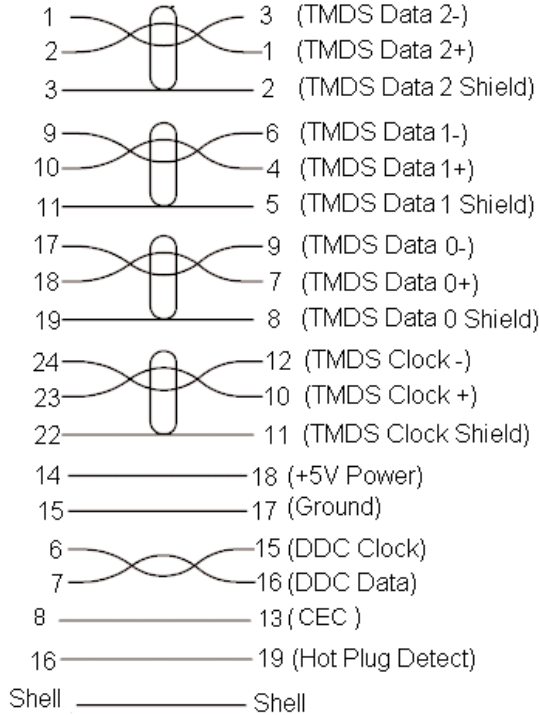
1 — 3 (TMDS Data 2-)
2 — 1 (TMDS Data 2+)
3 — 2 (TMDS Data 2 Shield)
9 — 6 (TMDS Data 1-)
10 — 4 (TMDS Data 1+)
11 — 5 (TMDS Data 1 Shield)
17 — 9 (TMDS Data 0-)
18 — 7 (TMDS Data 0+)
19 — 8 (TMDS Data 0 Shield)
24 — 12 (TMDS Clock -)
23 — 10 (TMDS Clock +)
22 — 11 (TMDS Clock Shield)
14 — 18 (+5V Power)
15 — 17 (Ground)
6 — 15 (DDC Clock)
7 — 16 (DDC Data)
8 — 13 (CEC )
16 — 19 (Hot Plug Detect)
Shell — Shell